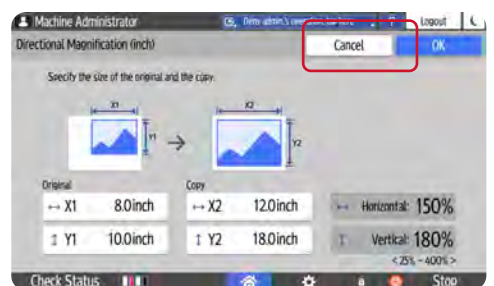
Machine Administrator

Logout

Directional Magnification (inch)

Cancel

OK

Specify the size of the original and the copy.

X1

Y1

X2

Y2

Original

↔ X1 8.0inch

↕ Y1 10.0inch

Copy

↔ X2 12.0inch

↕ Y2 18.0inch

↔ Horizontal: 150%

↕ Vertical: 180%

< 25% – 400% >

Check Status

Stop